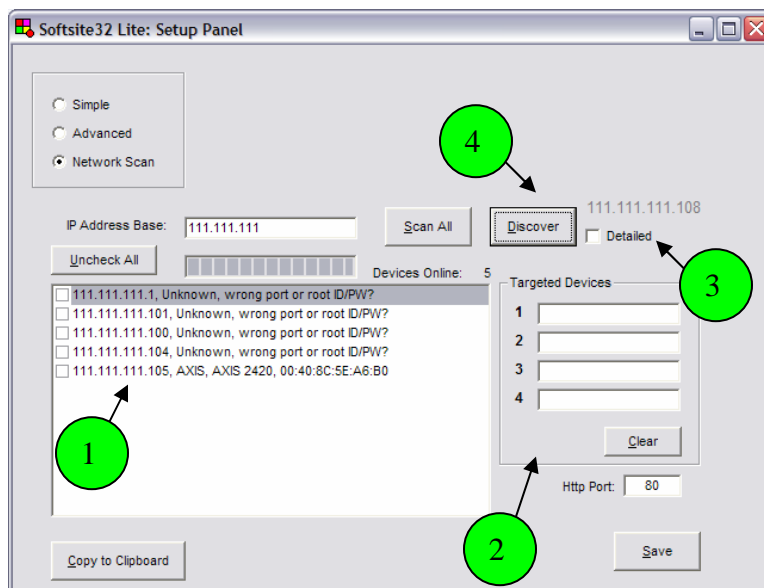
Softsite32 Lite: Setup Panel

Simple
Advanced
Network Scan

4

IP Address Base: 111.111.111
Scan All
Discover
111.111.111.108
Detailed
3
Uncheck All
Devices Online: 5

111.111.111.1, Unknown, wrong port or root ID/PW?
111.111.111.101, Unknown, wrong port or root ID/PW?
111.111.111.100, Unknown, wrong port or root ID/PW?
111.111.111.104, Unknown, wrong port or root ID/PW?
111.111.111.105, AXIS, AXIS 2420, 00:40:8C:5E:A6:B0

Targeted Devices
1
2
3
4
Clear

1

Http Port: 80

Copy to Clipboard

2

Save